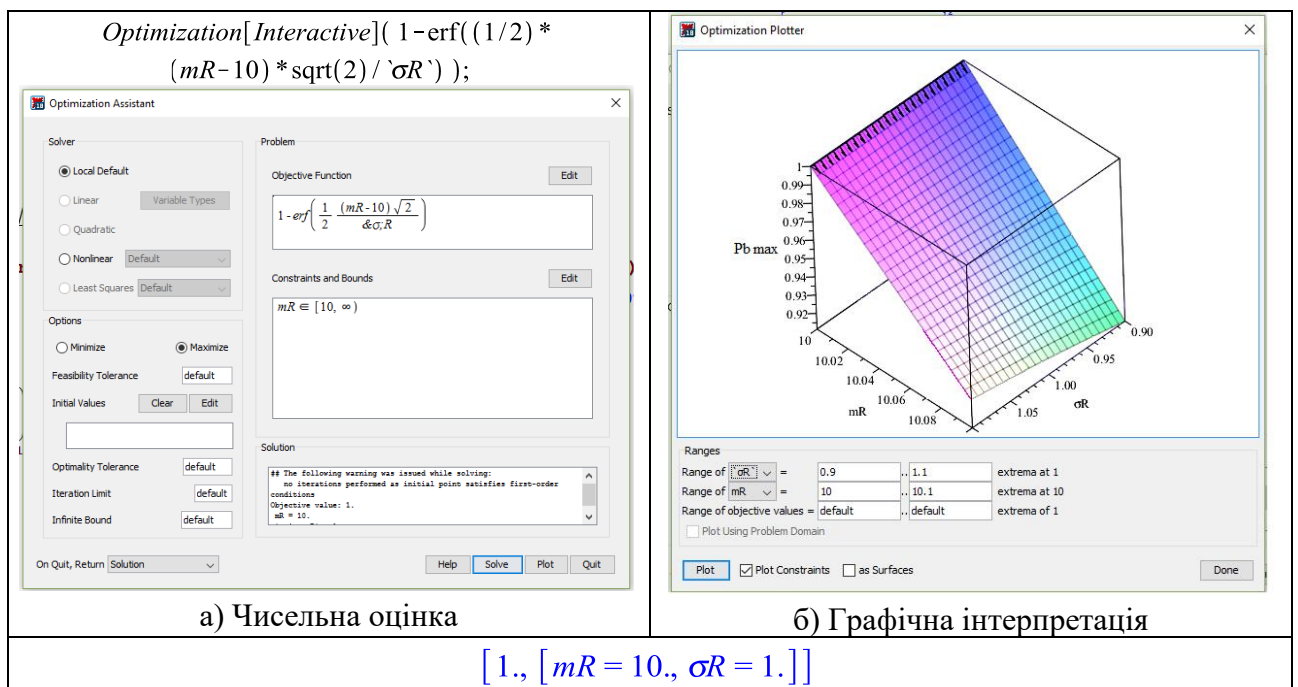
$Optimization[Interactive](1-\text{erf}((1/2)*(mR-10)*\text{sqrt}(2)/`\sigma R`));$

Optimization Assistant

Solver

Local Default

Linear Variable Types

Quadratic

Nonlinear Default

Least Squares Default

Options

Minimize Maximize

Feasibility Tolerance default

Initial Values Clear Edit

Optimality Tolerance default

Iteration Limit default

Infinite Bound default

Problem

Objective Function Edit

$1-erf\left(\frac{1}{2}\frac{(mR-10)\sqrt{2}}{\&\sigma;R}\right)$

Constraints and Bounds Edit

$mR \in [10, \infty)$

Solution

## The following warning was issued while solving:
no iterations performed as initial point satisfies first-order conditions
Objective value: 1.
mR = 10.

On Quit, Return Solution

Help Solve Plot Quit

а) Чисельна оцінка

Optimization Plotter

Pb max

1
0.99
0.98
0.97
0.96
0.95
0.94
0.93
0.92

10
10.02
10.04
10.06
10.08
mR

0.90
0.95
1.00
1.05
σR

Ranges

Range of σR = 0.9 .. 1.1 extrema at 1

Range of mR = 10 .. 10.1 extrema at 10

Range of objective values = default .. default extrema of 1

Plot Using Problem Domain

Plot Plot Constraints as Surfaces Done

б) Графічна інтерпретація

$[1., [mR = 10., \sigma R = 1.]]$